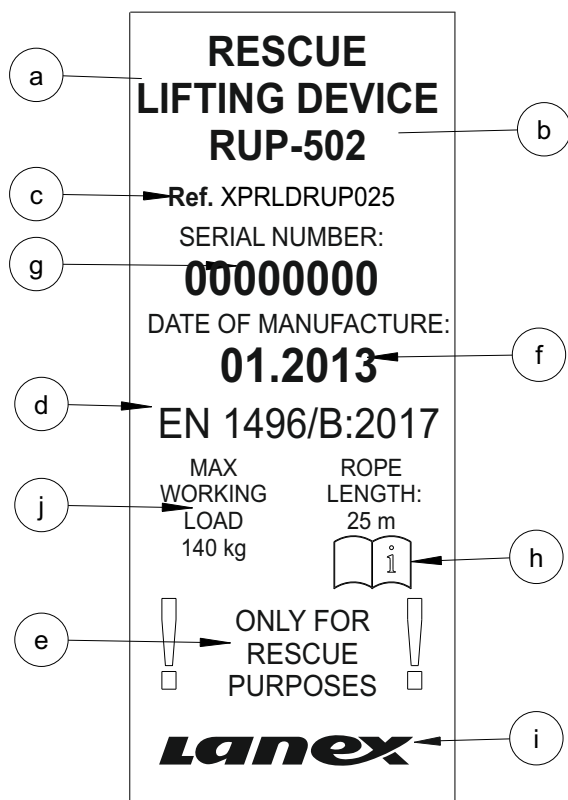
a

RESCUE LIFTING DEVICE RUP-502

b

c

Ref. XPRLDRUP025

SERIAL NUMBER:

g

00000000

DATE OF MANUFACTURE:

f

01.2013

d

EN 1496/B:2017

MAX WORKING LOAD 140 kg

j

ROPE LENGTH: 25 m

i

h

e

!

ONLY FOR RESCUE PURPOSES

!

Lanex

i